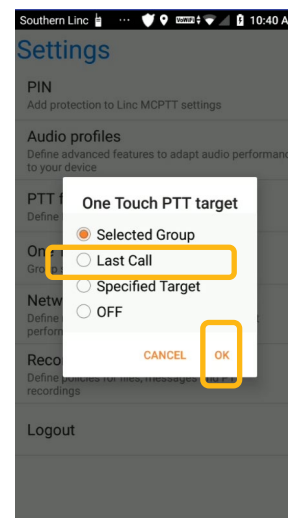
Southern Linc ··· VoWiFi 10:40 A

Settings

PIN
Add protection to Linc MCPTT settings

Audio profiles
Define advanced features to adapt audio performan to your device

PTT f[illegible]
Define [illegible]

One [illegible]
Gro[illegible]

Netw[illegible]
Define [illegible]
perfor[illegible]

Reco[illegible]
Define policies for files, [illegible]
recordings

Logout

One Touch PTT target

Selected Group
Last Call
Specified Target
OFF

CANCEL
OK